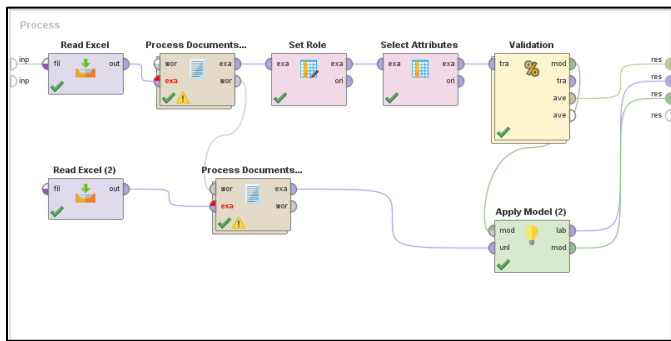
Process

inp
inp

Read Excel
fil
out

Process Documents...
wor
exa
exa
wor

Set Role
exa
exa
ori

Select Attributes
exa
exa
ori

Validation
tra
mod
tra
ave
ave

res
res
res
res

Read Excel (2)
fil
out

Process Documents...
wor
exa
exa
wor

Apply Model (2)
mod
lab
unl
mod